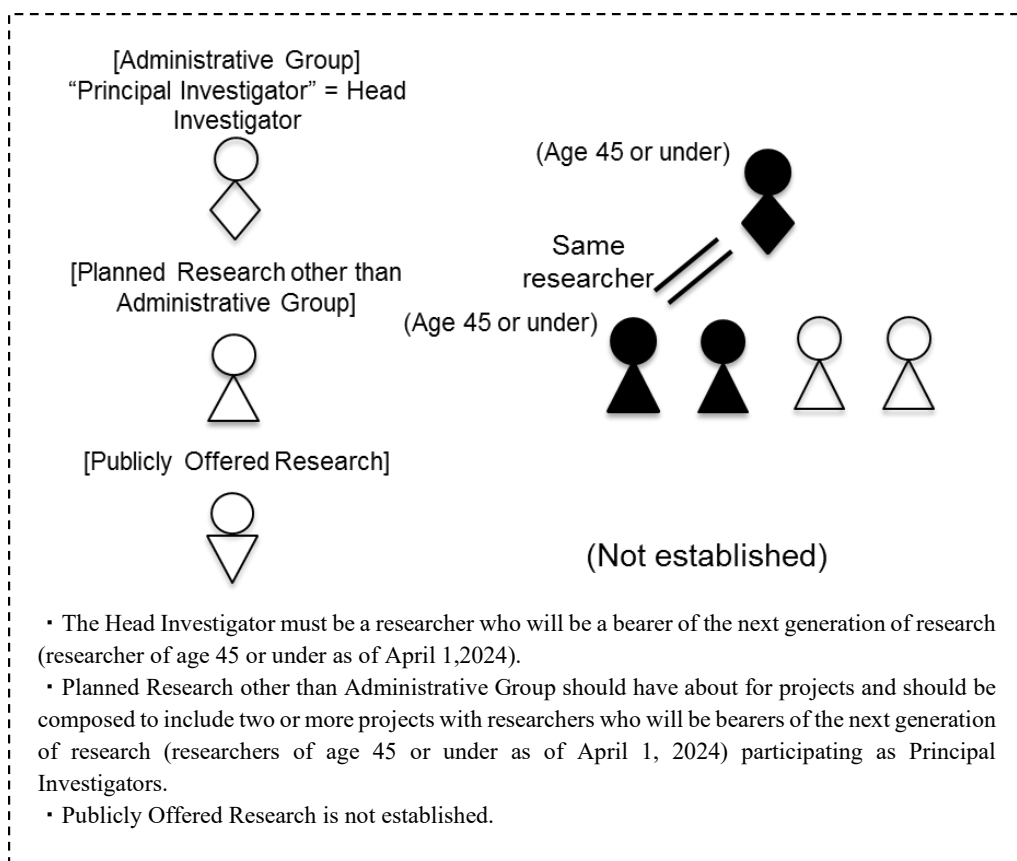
[Administrative Group]
“Principal Investigator” = Head Investigator

(Age 45 or under)

Same researcher

[Planned Research other than Administrative Group]

(Age 45 or under)

[Publicly Offered Research]

(Not established)

・The Head Investigator must be a researcher who will be a bearer of the next generation of research (researcher of age 45 or under as of April 1,2024).
・Planned Research other than Administrative Group should have about for projects and should be composed to include two or more projects with researchers who will be bearers of the next generation of research (researchers of age 45 or under as of April 1, 2024) participating as Principal Investigators.
・Publicly Offered Research is not established.